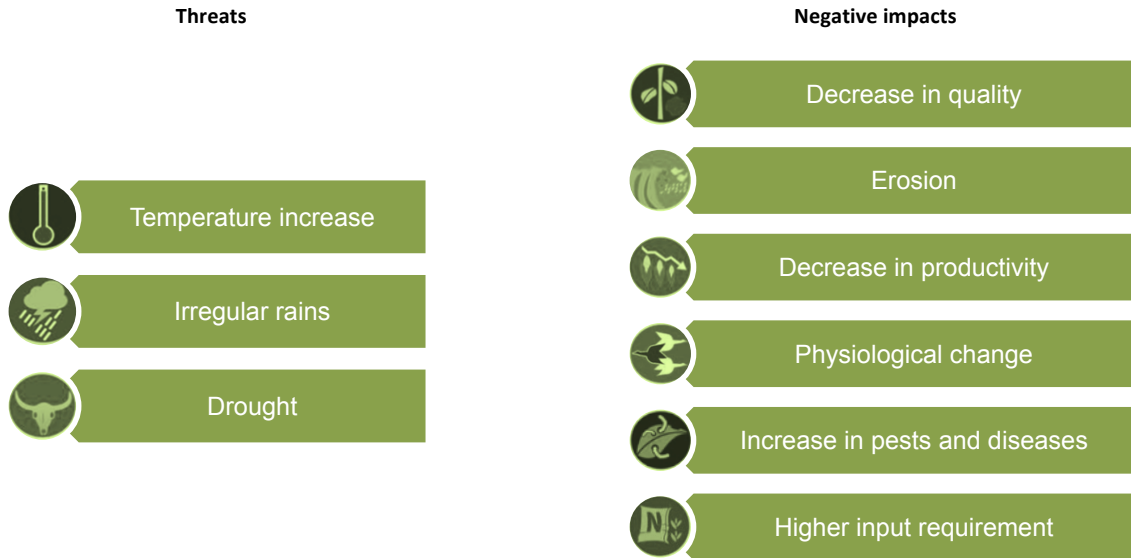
Threats

Temperature increase

Irregular rains

Drought

Negative impacts

Decrease in quality

Erosion

Decrease in productivity

Physiological change

Increase in pests and diseases

N

Higher input requirement